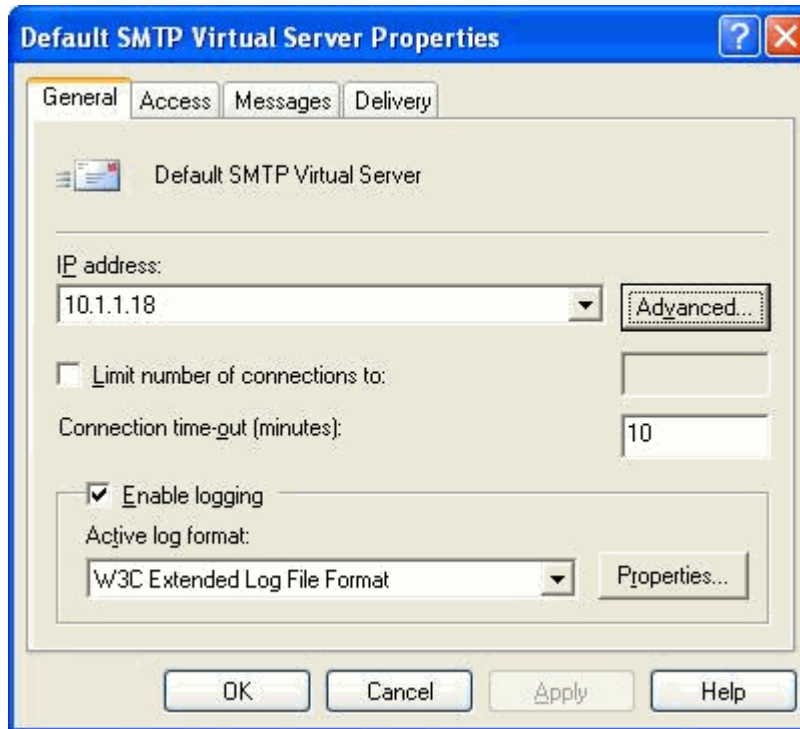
Default SMTP Virtual Server Properties

?

General
Access
Messages
Delivery

Default SMTP Virtual Server

IP address:

10.1.1.18

Advanced...

Limit number of connections to:

Connection time-out (minutes):

10

Enable logging

Active log format:

W3C Extended Log File Format

Properties...

OK
Cancel
Apply
Help